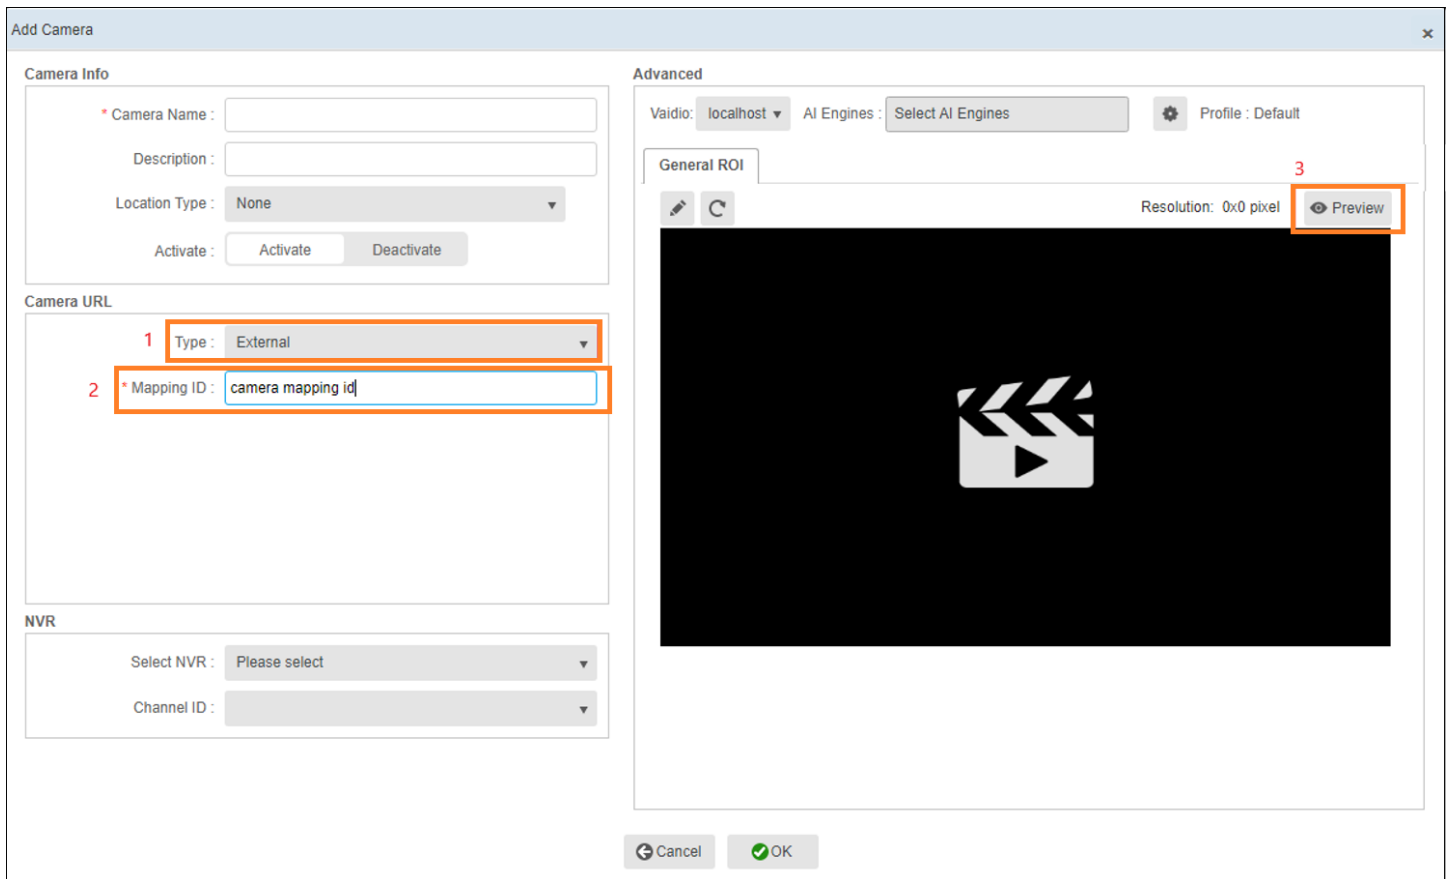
Add Camera
×

Camera Info

* Camera Name :

Description :

Location Type : None

Activate : Activate Deactivate

Camera URL

1 Type : External

2 * Mapping ID : camera mapping id

NVR

Select NVR : Please select

Channel ID :

Advanced

Vaidio: localhost AI Engines : Select AI Engines Profile : Default

General ROI

3

Resolution: 0x0 pixel Preview

Cancel OK